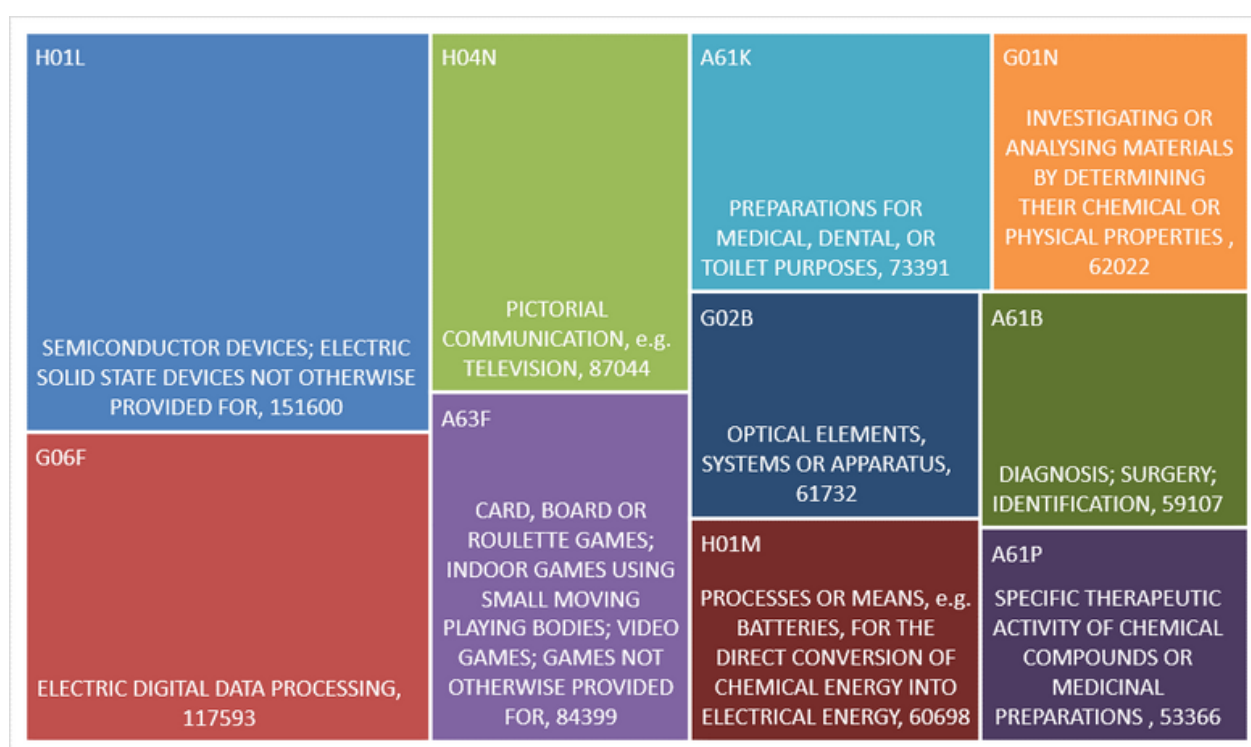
H01L

SEMICONDUCTOR DEVICES; ELECTRIC SOLID STATE DEVICES NOT OTHERWISE PROVIDED FOR, 151600

G06F

ELECTRIC DIGITAL DATA PROCESSING, 117593

H04N

PICTORIAL COMMUNICATION, e.g. TELEVISION, 87044

A63F

CARD, BOARD OR ROULETTE GAMES; INDOOR GAMES USING SMALL MOVING PLAYING BODIES; VIDEO GAMES; GAMES NOT OTHERWISE PROVIDED FOR, 84399

A61K

PREPARATIONS FOR MEDICAL, DENTAL, OR TOILET PURPOSES, 73391

G02B

OPTICAL ELEMENTS, SYSTEMS OR APPARATUS, 61732

H01M

PROCESSES OR MEANS, e.g. BATTERIES, FOR THE DIRECT CONVERSION OF CHEMICAL ENERGY INTO ELECTRICAL ENERGY, 60698

G01N

INVESTIGATING OR ANALYSING MATERIALS BY DETERMINING THEIR CHEMICAL OR PHYSICAL PROPERTIES , 62022

A61B

DIAGNOSIS; SURGERY; IDENTIFICATION, 59107

A61P

SPECIFIC THERAPEUTIC ACTIVITY OF CHEMICAL COMPOUNDS OR MEDICINAL PREPARATIONS , 53366